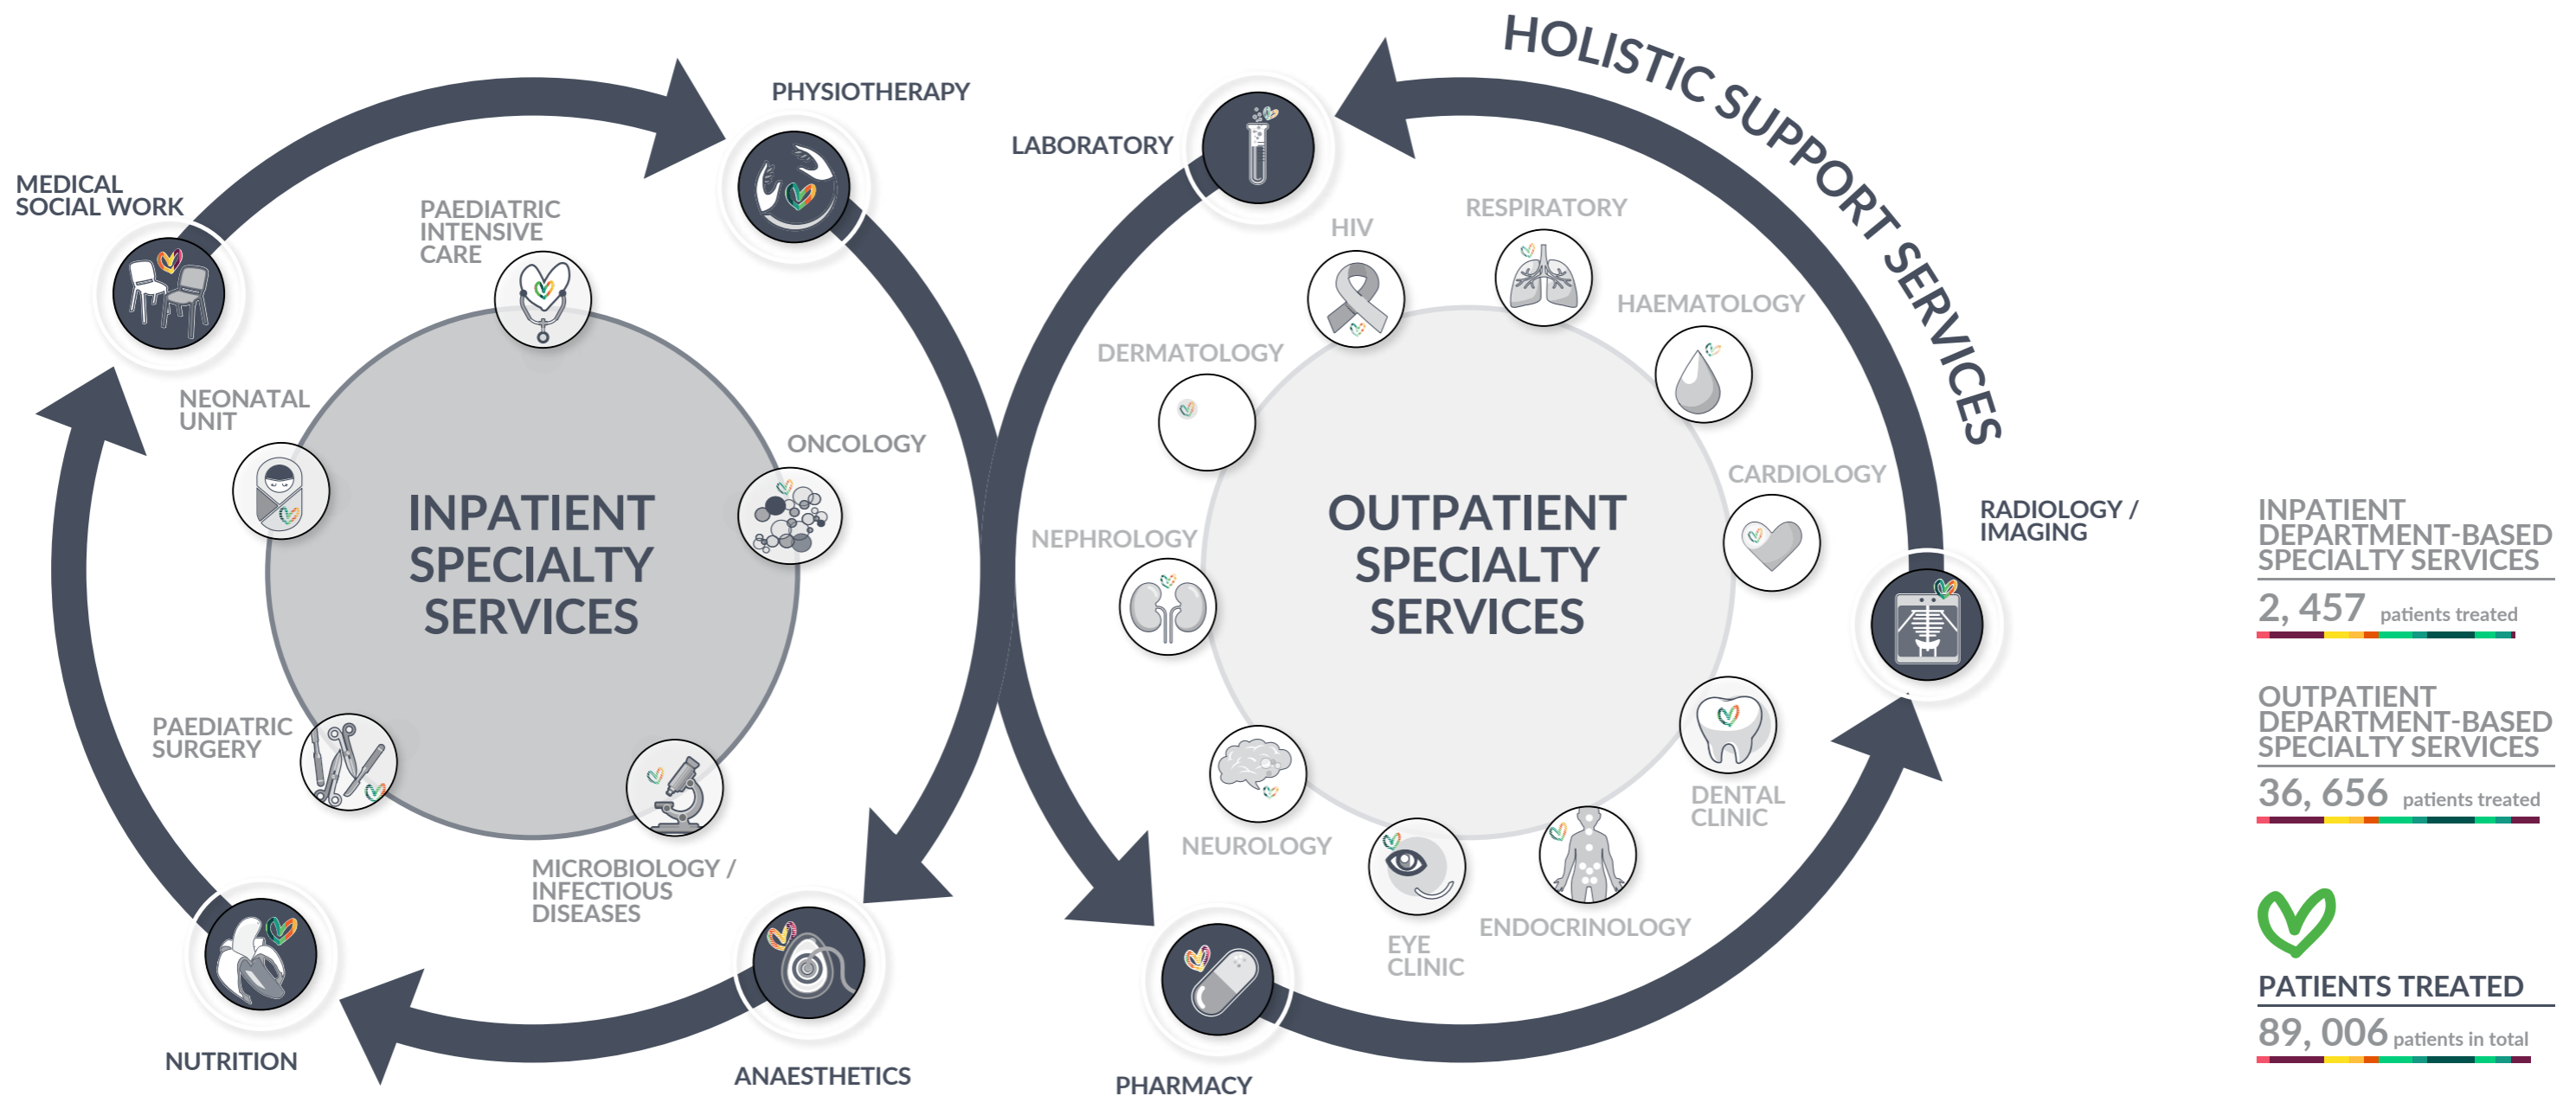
HOLISTIC SUPPORT SERVICES

MEDICAL SOCIAL WORK

PHYSIOTHERAPY

PAEDIATRIC INTENSIVE CARE

NEONATAL UNIT

ONCOLOGY

INPATIENT SPECIALTY SERVICES

PAEDIATRIC SURGERY

MICROBIOLOGY / INFECTIOUS DISEASES

NUTRITION

ANAESTHETICS

LABORATORY

HIV

RESPIRATORY

HAEMATOLOGY

DERMATOLOGY

CARDIOLOGY

NEPHROLOGY

OUTPATIENT SPECIALTY SERVICES

RADIOLOGY / IMAGING

DENTAL CLINIC

NEUROLOGY

ENDOCRINOLOGY

EYE CLINIC

PHARMACY

INPATIENT DEPARTMENT-BASED SPECIALTY SERVICES

2, 457 patients treated

OUTPATIENT DEPARTMENT-BASED SPECIALTY SERVICES

36, 656 patients treated

PATIENTS TREATED

89, 006 patients in total